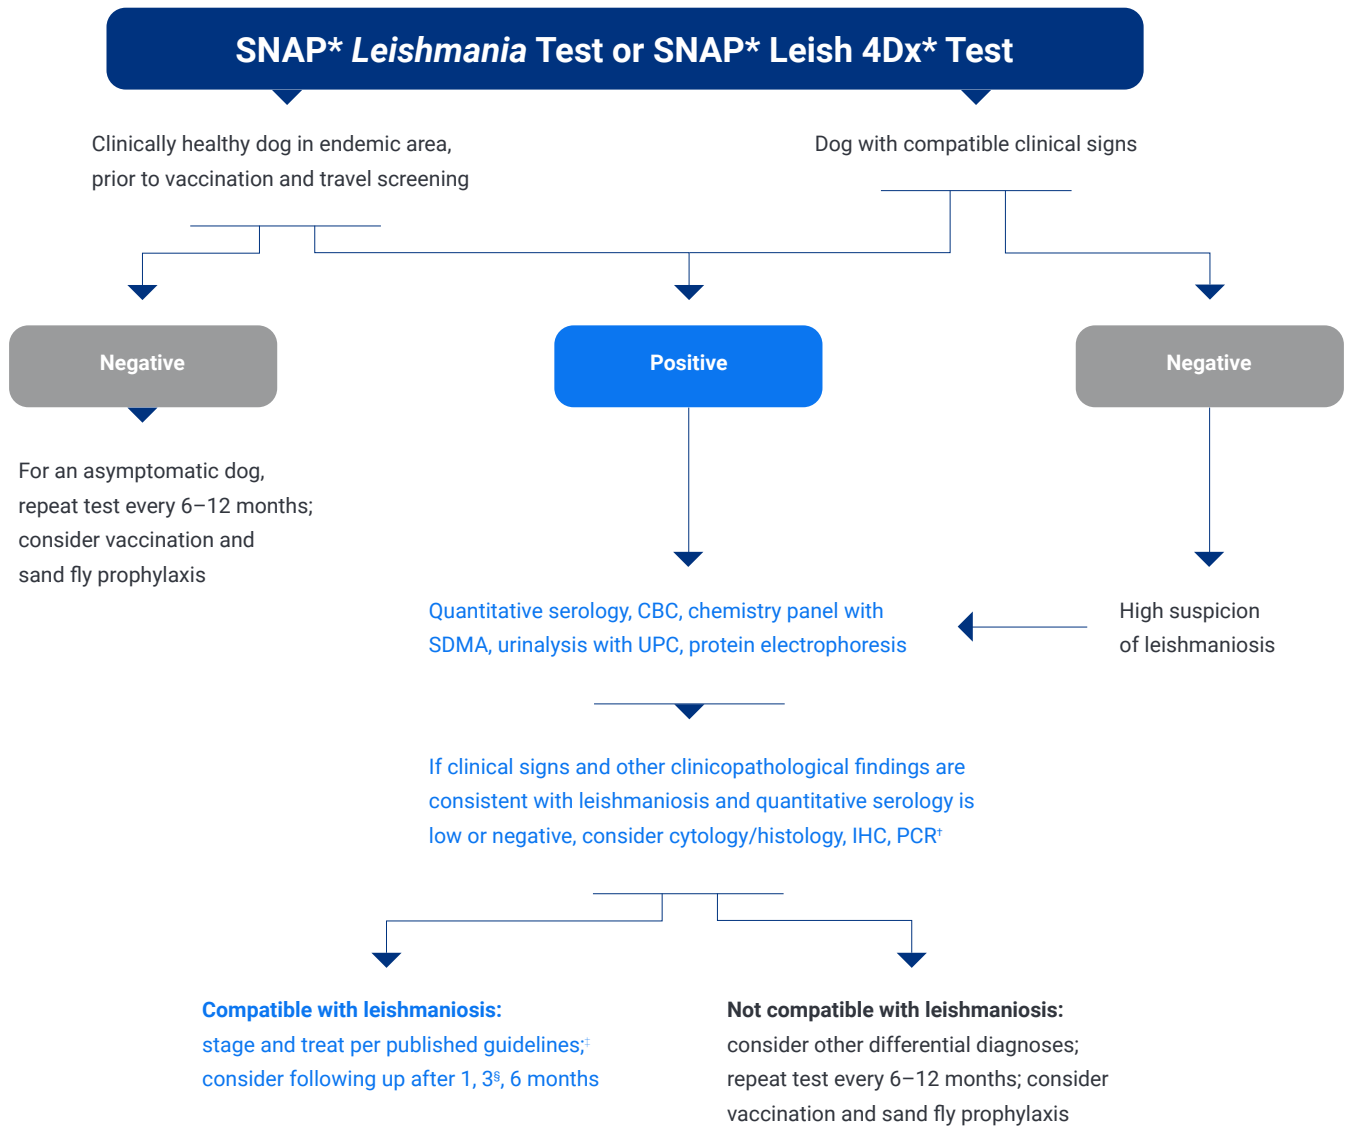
SNAP* *Leishmania* Test or SNAP* Leish 4Dx* Test

Clinically healthy dog in endemic area, prior to vaccination and travel screening

Dog with compatible clinical signs

Negative

Positive

Negative

For an asymptomatic dog, repeat test every 6–12 months; consider vaccination and sand fly prophylaxis

Quantitative serology, CBC, chemistry panel with SDMA, urinalysis with UPC, protein electrophoresis

High suspicion of leishmaniosis

If clinical signs and other clinicopathological findings are consistent with leishmaniosis and quantitative serology is low or negative, consider cytology/histology, IHC, PCR$^{\dagger}$

**Compatible with leishmaniosis:** stage and treat per published guidelines;$^{\ddagger}$ consider following up after 1, 3$^{\S}$, 6 months

**Not compatible with leishmaniosis:** consider other differential diagnoses; repeat test every 6–12 months; consider vaccination and sand fly prophylaxis